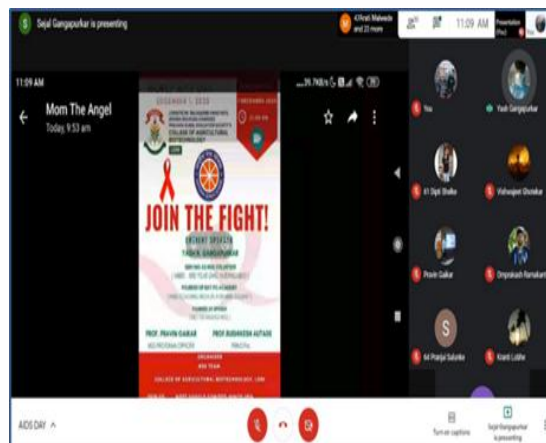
Sejal Gangapurkar is presenting

Pirati Malwade and 23 more

11:09 AM

Presentation (You)

11:09 AM

Mom The Angel

Today, 9:53 am

DECEMBER 1, 2020

COLLEGE OF AGRICULTURAL BIOTECHNOLOGY

JOIN THE FIGHT!

PROF. PRAVIN GAIKAR

PROF. BUDHAKAR AUTADE

COLLEGE OF AGRICULTURAL BIOTECHNOLOGY

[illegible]

You

Yash Gangapurkar

61 Dipti Shelke

Vishwajeet Ghodekar

Pravin Gaikar

Omprakash Ramakant

S

64 Pranjal Salunke

Kranti Lokhe

AIDS DAY ^

Turn on captions

Sejal Gangapurkar is presenting